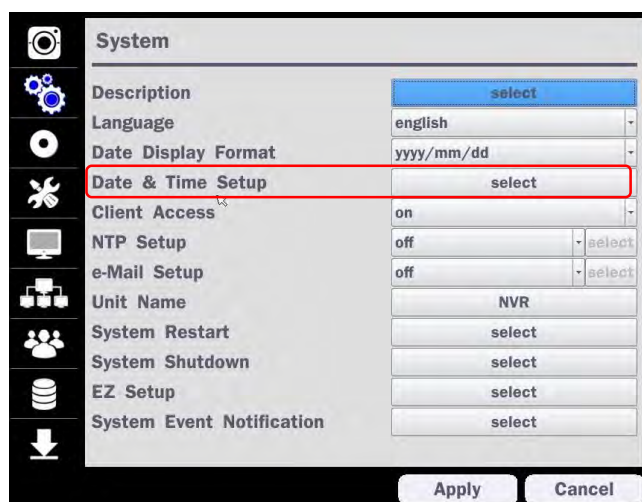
System

| | |
|---|---|
| Description | select |
| Language | english |
| Date Display Format | yyyy/mm/dd |
| Date & Time Setup | select |
| Client Access | on |
| NTP Setup | off select |
| e-Mail Setup | off select |
| Unit Name | NVR |
| System Restart | select |
| System Shutdown | select |
| EZ Setup | select |
| System Event Notification | select |

Apply Cancel